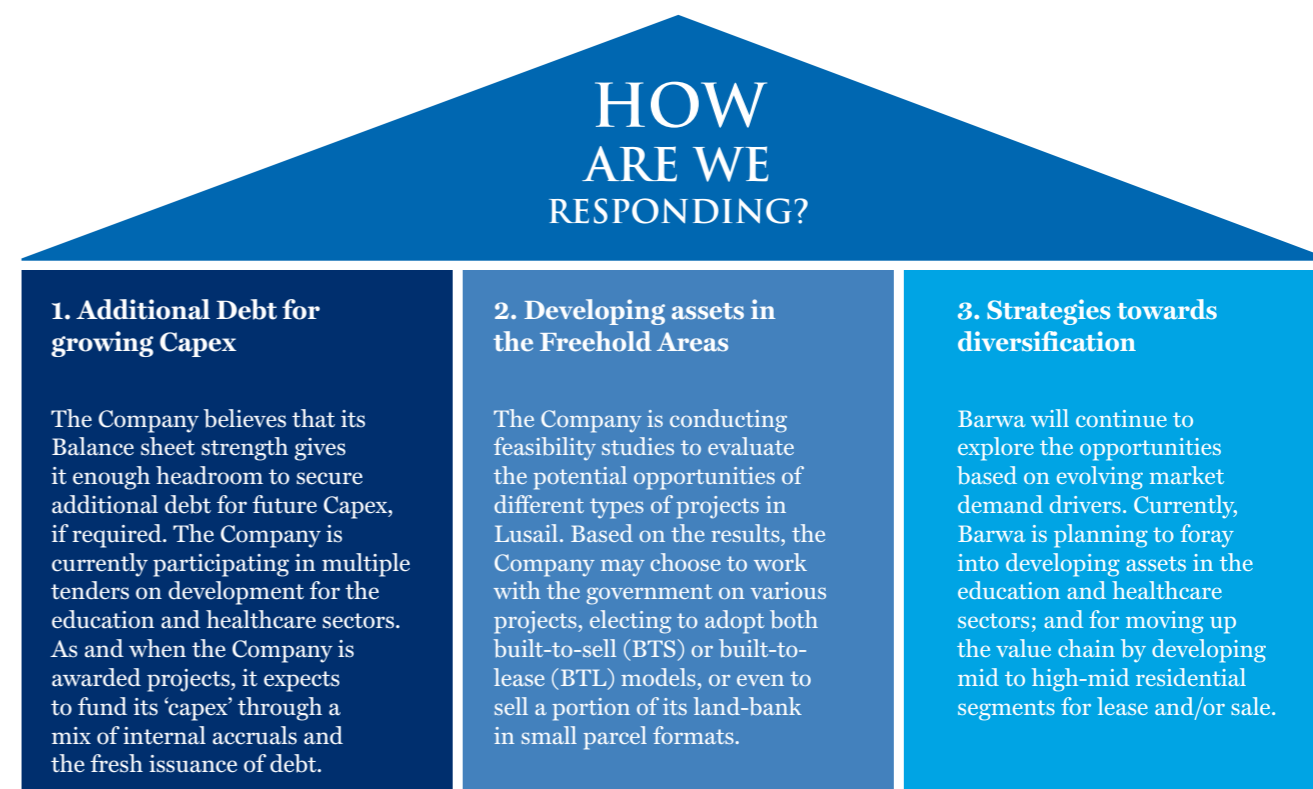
HOW
ARE WE
RESPONDING?

1. Additional Debt for growing Capex

The Company believes that its Balance sheet strength gives it enough headroom to secure additional debt for future Capex, if required. The Company is currently participating in multiple tenders on development for the education and healthcare sectors. As and when the Company is awarded projects, it expects to fund its 'capex' through a mix of internal accruals and the fresh issuance of debt.

2. Developing assets in the Freehold Areas

The Company is conducting feasibility studies to evaluate the potential opportunities of different types of projects in Lusail. Based on the results, the Company may choose to work with the government on various projects, electing to adopt both built-to-sell (BTS) or built-to-lease (BTL) models, or even to sell a portion of its land-bank in small parcel formats.

3. Strategies towards diversification

Barwa will continue to explore the opportunities based on evolving market demand drivers. Currently, Barwa is planning to foray into developing assets in the education and healthcare sectors; and for moving up the value chain by developing mid to high-mid residential segments for lease and/or sale.